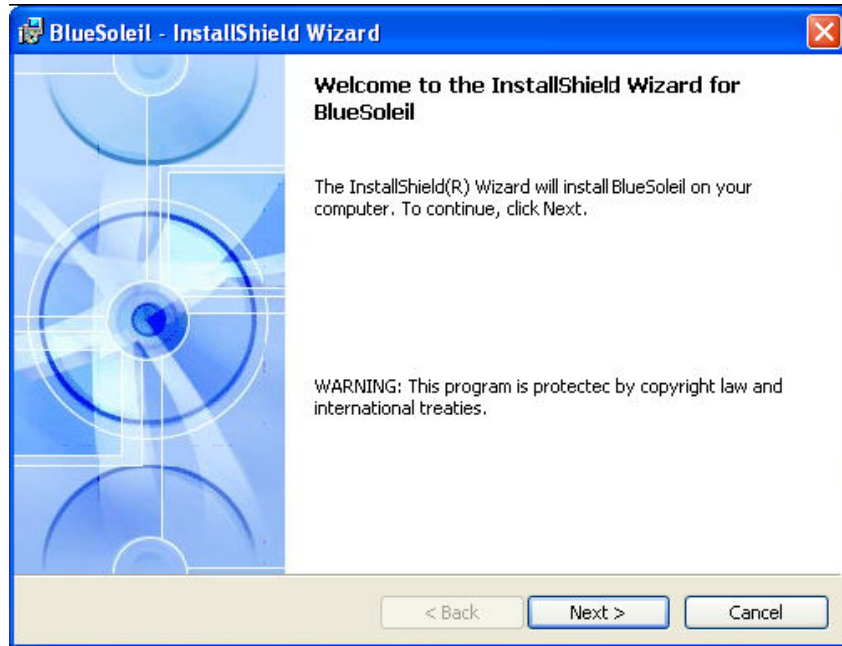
BlueSoleil - InstallShield Wizard

Welcome to the InstallShield Wizard for BlueSoleil

The InstallShield(R) Wizard will install BlueSoleil on your computer. To continue, click Next.

WARNING: This program is protectec by copyright law and international treaties.

< Back
Next >
Cancel